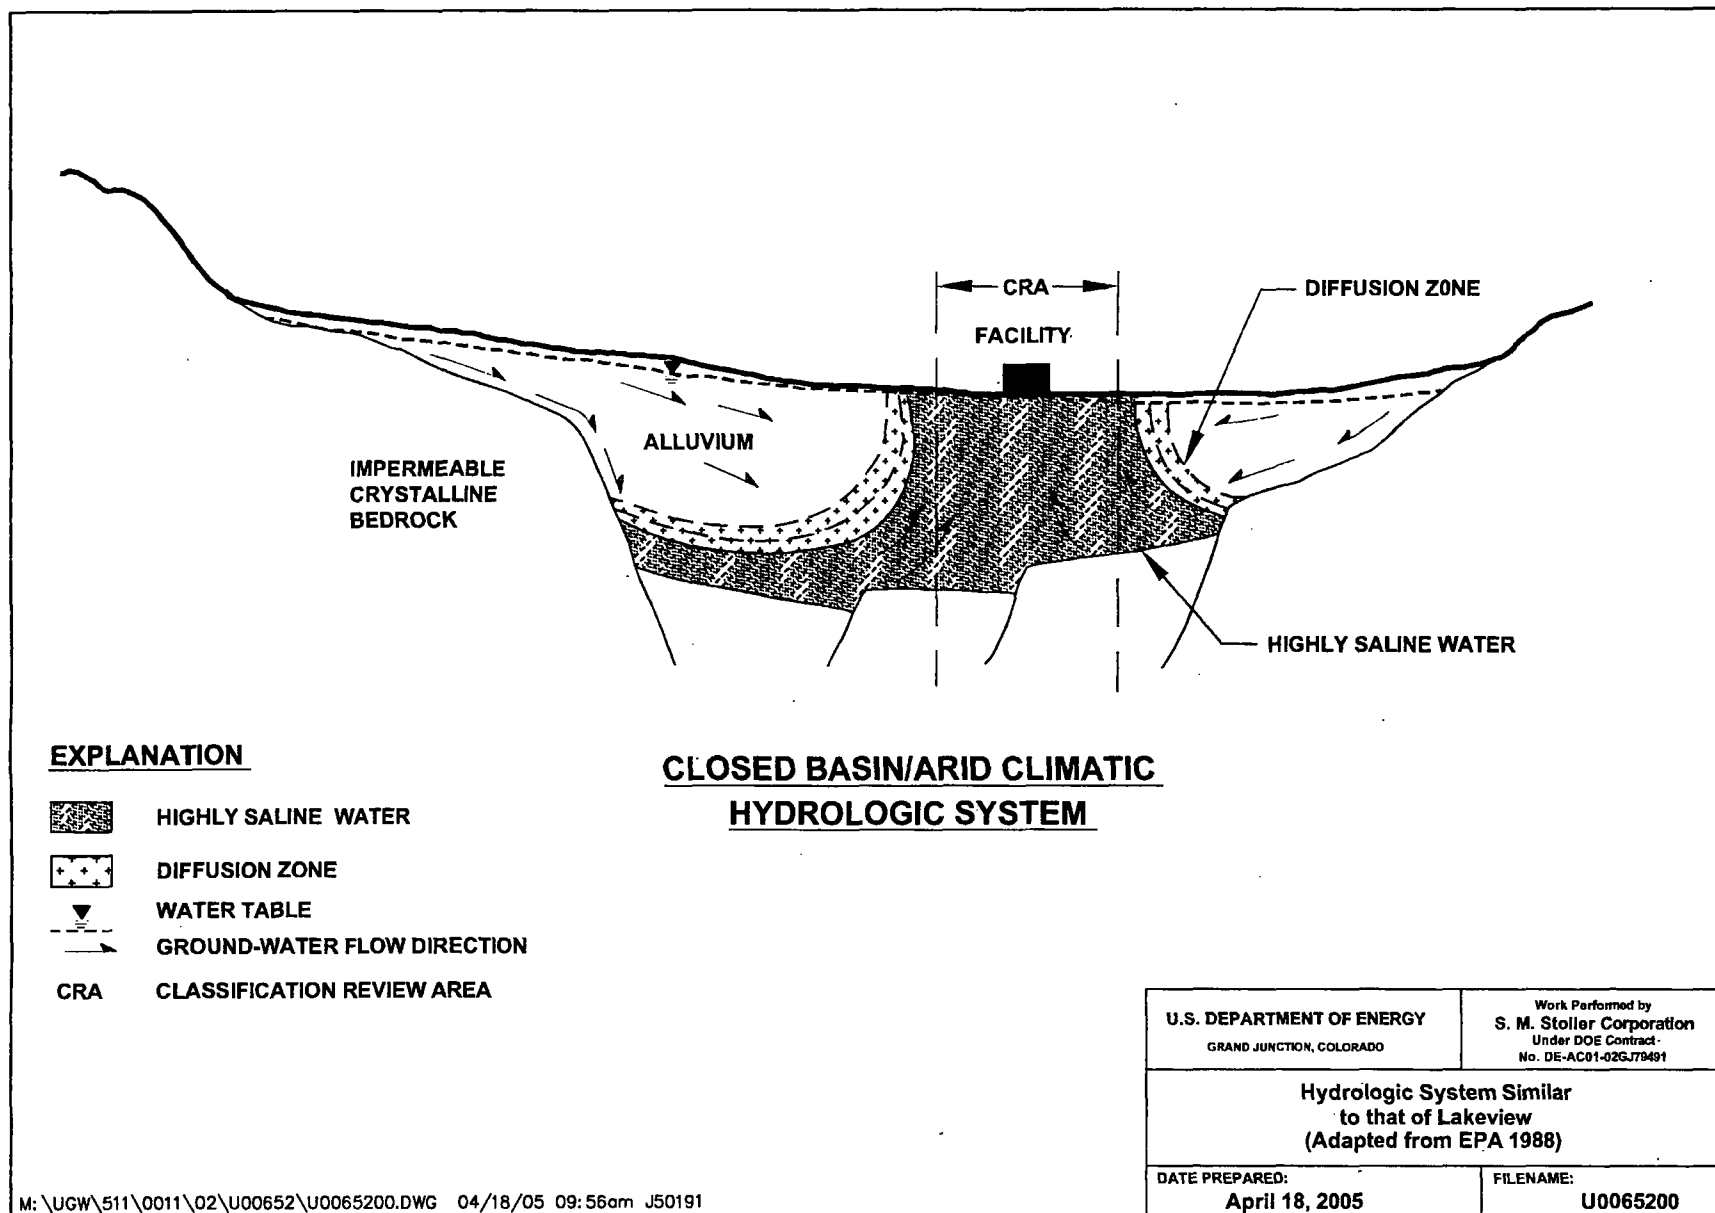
CRA

FACILITY

DIFFUSION Z0NE

ALLUVIUM

IMPERMEABLE CRYSTALLINE BEDROCK

HIGHLY SALINE WATER

EXPLANATION

HIGHLY SALINE WATER

DIFFUSION ZONE

WATER TABLE

GROUND-WATER FLOW DIRECTION

CRA CLASSIFICATION REVIEW AREA

CLOSED BASIN/ARID CLIMATIC HYDROLOGIC SYSTEM

| U.S. DEPARTMENT OF ENERGY<br>GRAND JUNCTION, COLORADO | Work Performed by<br>S. M. Stoller Corporation<br>Under DOE Contract<br>No. DE-AC01-02GJ79491 |
|---|---|
| Hydrologic System Similar to that of Lakeview (Adapted from EPA 1988) | |
| DATE PREPARED:<br>April 18, 2005 | FILENAME:<br>U0065200 |

M:\UGW\511\0011\02\U00652\U0065200.DWG 04/18/05 09:56am J50191